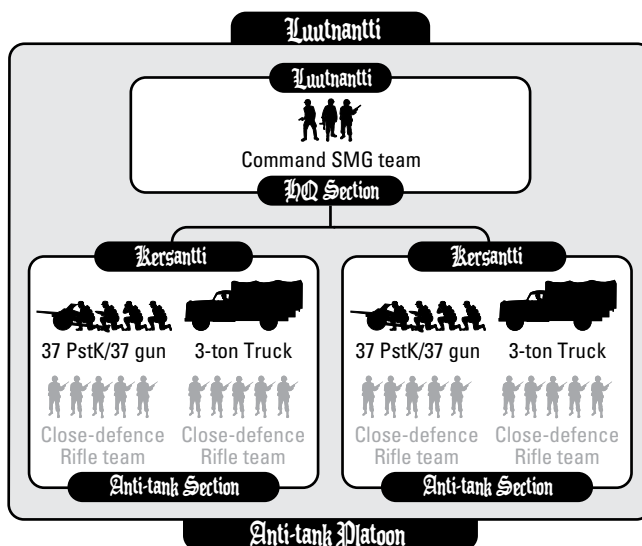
Luutnantti

Luutnantti

Command SMG team

HQ Section

Kersantti

37 PstK/37 gun

3-ton Truck

Close-defence Rifle team

Close-defence Rifle team

Anti-tank Section

Kersantti

37 PstK/37 gun

3-ton Truck

Close-defence Rifle team

Close-defence Rifle team

Anti-tank Section

Anti-tank Platoon